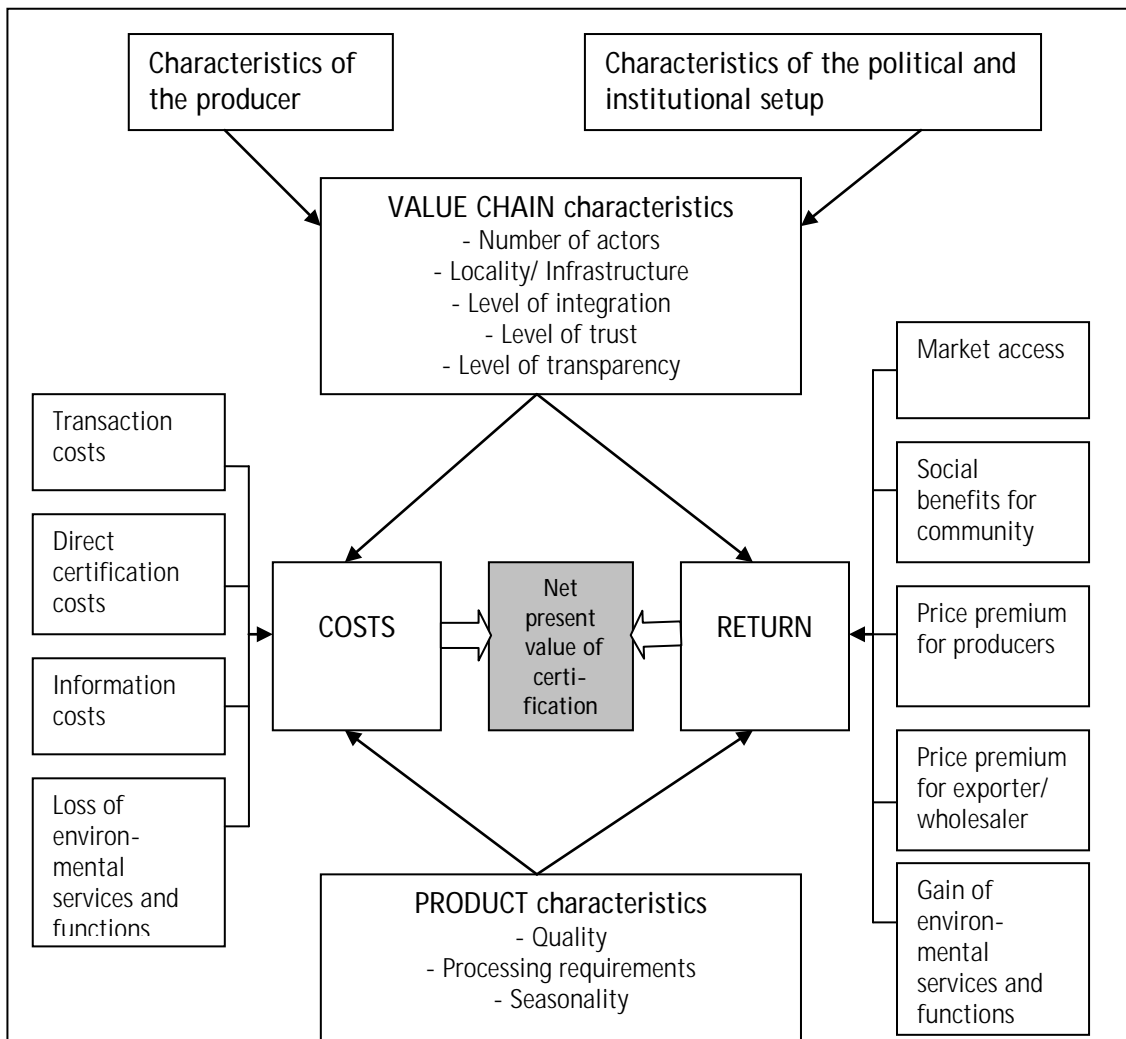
Characteristics of the producer

Characteristics of the political and institutional setup

VALUE CHAIN characteristics
- Number of actors
- Locality/ Infrastructure
- Level of integration
- Level of trust
- Level of transparency

Transaction costs

Direct certification costs

Information costs

Loss of environmental services and functions

COSTS

Net present value of certification

RETURN

Market access

Social benefits for community

Price premium for producers

Price premium for exporter/ wholesaler

Gain of environmental services and functions

PRODUCT characteristics
- Quality
- Processing requirements
- Seasonality